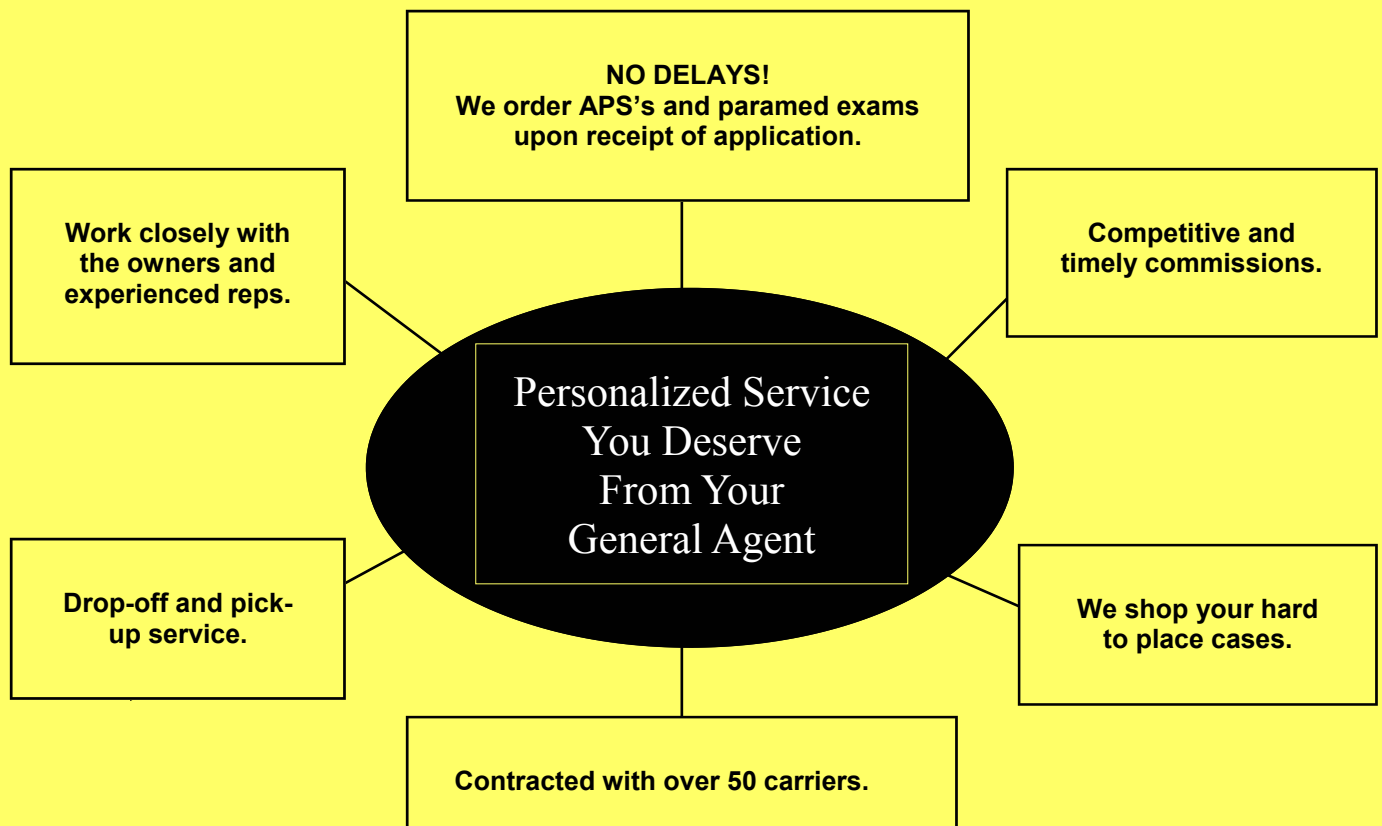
NO DELAYS!
We order APS's and paramed exams upon receipt of application.

Work closely with the owners and experienced reps.

Competitive and timely commissions.

Personalized Service You Deserve From Your General Agent

Drop-off and pick-up service.

We shop your hard to place cases.

Contracted with over 50 carriers.